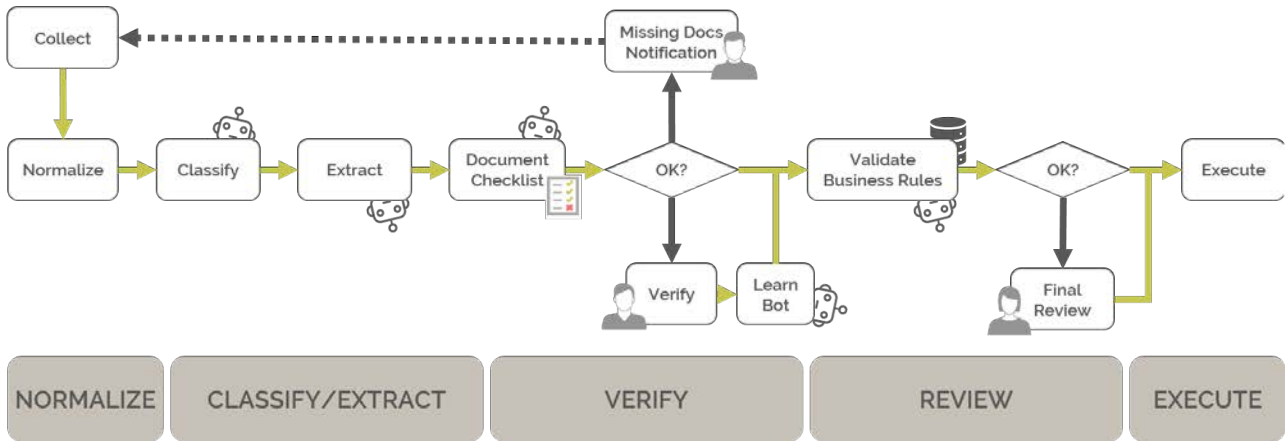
Collect

Missing Docs Notification

Normalize

Classify

Extract

Document Checklist

OK?

Validate Business Rules

OK?

Execute

Verify

Learn Bot

Final Review

NORMALIZE

CLASSIFY/EXTRACT

VERIFY

REVIEW

EXECUTE